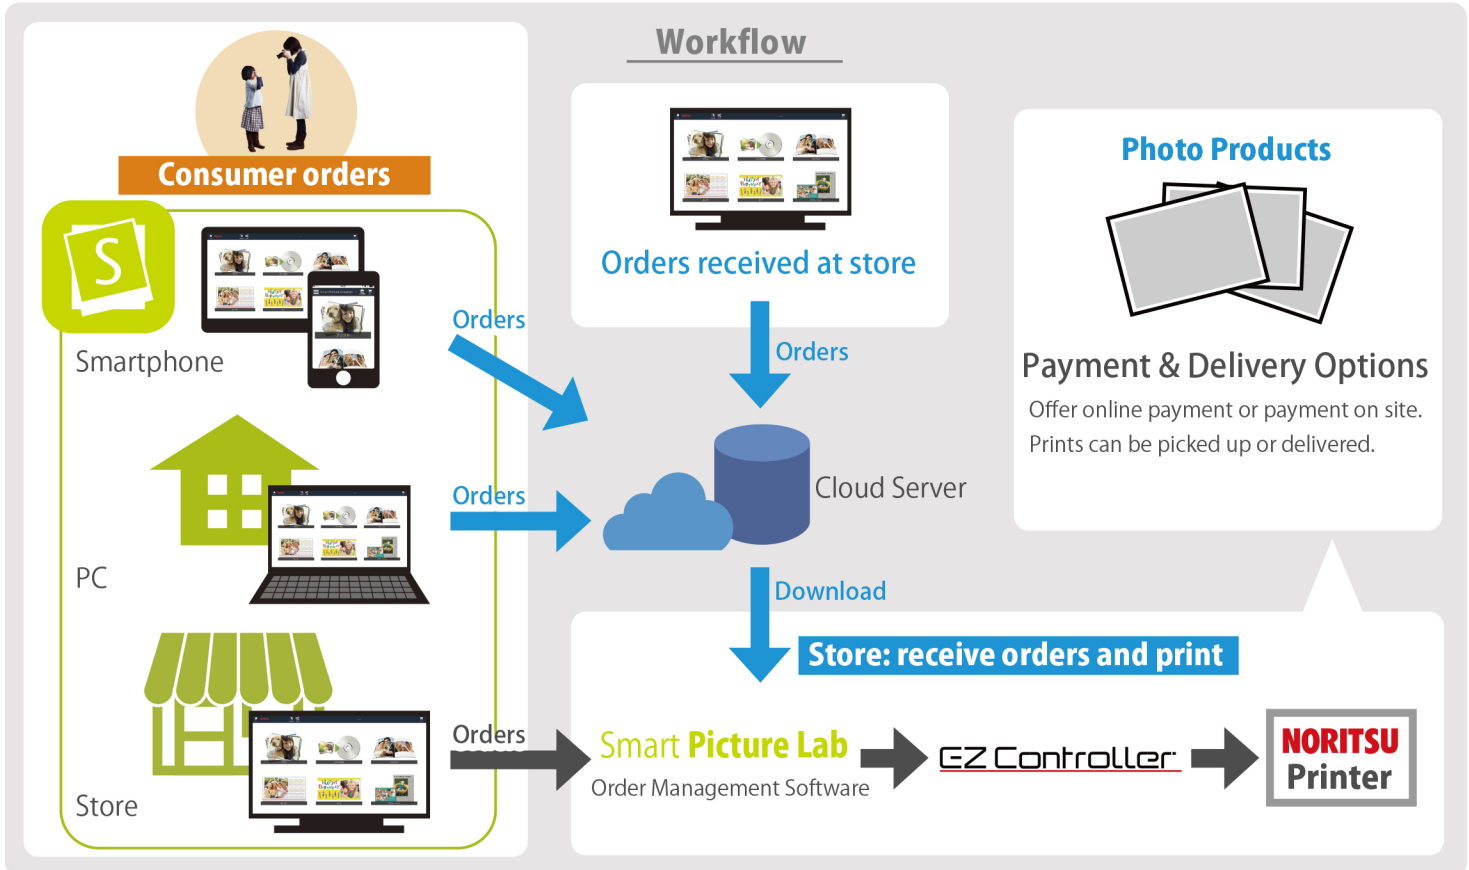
Workflow

Consumer orders

S

Smartphone

PC

Store

Orders

Orders

Orders

Orders received at store

Orders

Cloud Server

Download

Store: receive orders and print

Smart Picture Lab

Order Management Software

EZ Controller

NORITSU Printer

Photo Products

Payment & Delivery Options

Offer online payment or payment on site.
Prints can be picked up or delivered.